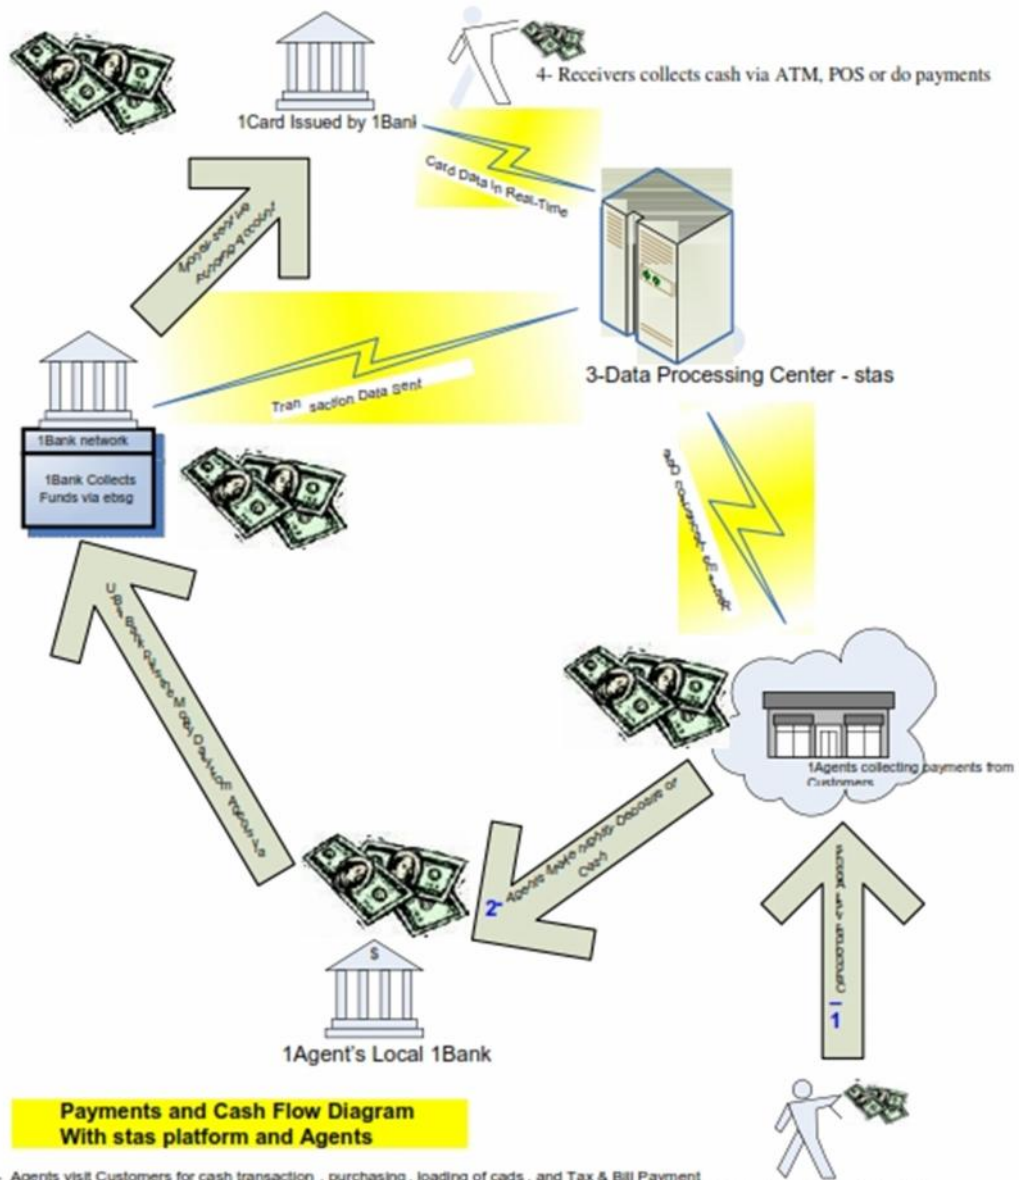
4- Receivers collects cash via ATM, POS or do payments

1Card Issued by 1Bank

Card Data In Real-Time

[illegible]

3-Data Processing Center - stas

Tran saction Data Sent

1Bank network

1Bank Collects Funds via ebsg

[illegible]

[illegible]

1Agents collecting payments from Customers

2- Agents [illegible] Deposits or Cash

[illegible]

1

$

1Agent's Local 1Bank

Payments and Cash Flow Diagram
With stas platform and Agents

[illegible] Agents visit Customers for cash transaction , purchasing , loading of cads , and Tax & Bill Payment